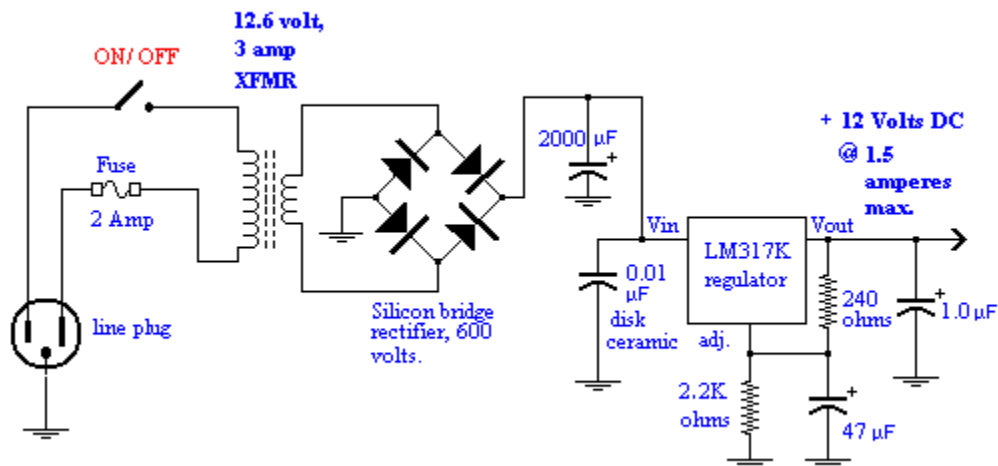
ON/ OFF

12.6 volt,
3 amp
XFMR

Fuse
2 Amp

line plug

Silicon bridge rectifier, 600 volts.

2000 µF

+ 12 Volts DC
@ 1.5
amperes
max.

Vin

LM317K
regulator

Vout

0.01 µF
disk
ceramic

adj.

240 ohms

1.0 µF

2.2K ohms

47 µF